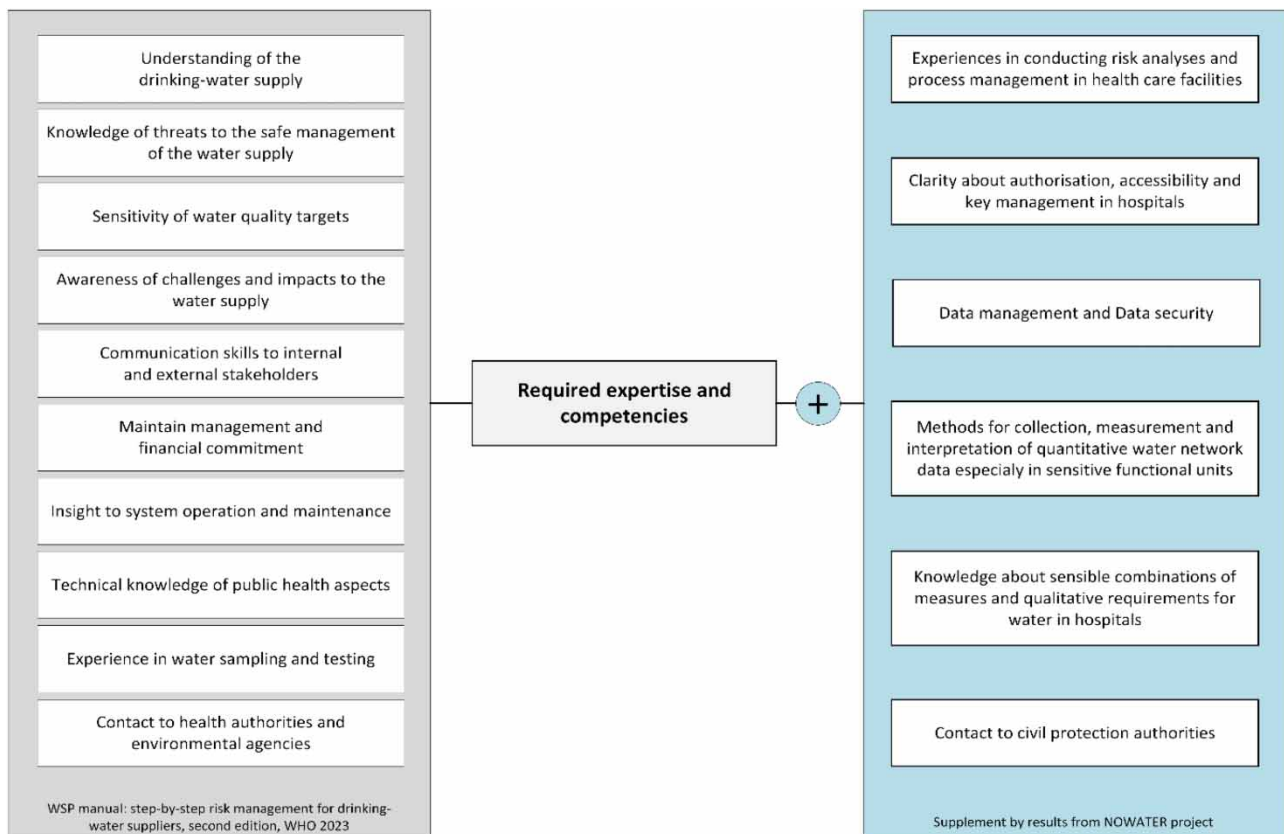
Understanding of the drinking-water supply

Knowledge of threats to the safe management of the water supply

Sensitivity of water quality targets

Awareness of challenges and impacts to the water supply

Communication skills to internal and external stakeholders

Maintain management and financial commitment

Insight to system operation and maintenance

Technical knowledge of public health aspects

Experience in water sampling and testing

Contact to health authorities and environmental agencies

WSP manual: step-by-step risk management for drinking-water suppliers, second edition, WHO 2023

Required expertise and competencies

+

Experiences in conducting risk analyses and process management in health care facilities

Clarity about authorisation, accessibility and key management in hospitals

Data management and Data security

Methods for collection, measurement and interpretation of quantitative water network data especialy in sensitive functional units

Knowledge about sensible combinations of measures and qualitative requirements for water in hospitals

Contact to civil protection authorities

Supplement by results from NOWATER project